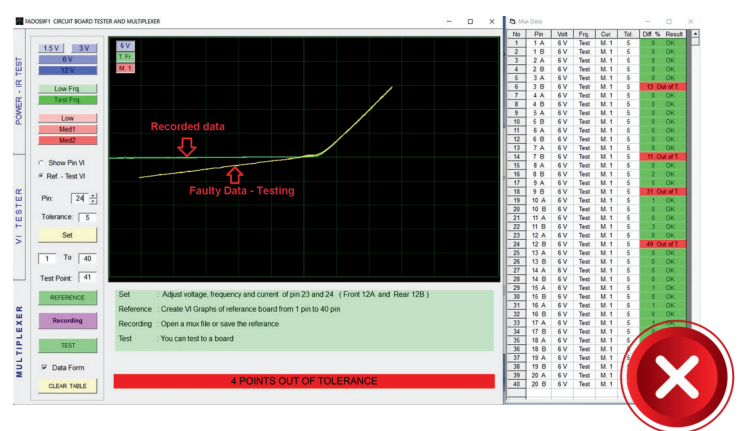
FADOS9F1 CIRCUIT BOARD TESTER AND MULTIPLEXER

POWER - IR TEST

1.5 V
3 V
6 V
12 V

Low Frq.
Test Frq.

Low
Med1
Med2

VI TESTER

Show Pin VI
Ref. - Test VI

Pin: 24
Tolerance: 5

Set

1 To 40

Test Point: 41

MULTIPLEXER

REFERENCE
Recording
TEST

Data Form

CLEAR TABLE

6 V
T Fr
M 1

Recorded data

Faulty Data - Testing

Set : Adjust voltage, frequency and current of pin 23 and 24 ( Front 12A and Rear 12B )
Reference : Create VI Graphs of referance board from 1 pin to 40 pin
Recording : Open a mux file or save the referance
Test : You can test to a board

4 POINTS OUT OF TOLERANCE

Mux Data

| No | Pin | Volt | Frq. | Cur. | Tol. | Diff. % | Result |
|---|---|---|---|---|---|---|---|
| 1 | 1 A | 6 V | Test | M. 1 | 5 | 0 | OK |
| 2 | 1 B | 6 V | Test | M. 1 | 5 | 0 | OK |
| 3 | 2 A | 6 V | Test | M. 1 | 5 | 0 | OK |
| 4 | 2 B | 6 V | Test | M. 1 | 5 | 0 | OK |
| 5 | 3 A | 6 V | Test | M. 1 | 5 | 0 | OK |
| 6 | 3 B | 6 V | Test | M. 1 | 5 | 13 | Out of T |
| 7 | 4 A | 6 V | Test | M. 1 | 5 | 0 | OK |
| 8 | 4 B | 6 V | Test | M. 1 | 5 | 0 | OK |
| 9 | 5 A | 6 V | Test | M. 1 | 5 | 0 | OK |
| 10 | 5 B | 6 V | Test | M. 1 | 5 | 0 | OK |
| 11 | 6 A | 6 V | Test | M. 1 | 5 | 0 | OK |
| 12 | 6 B | 6 V | Test | M. 1 | 5 | 0 | OK |
| 13 | 7 A | 6 V | Test | M. 1 | 5 | 0 | OK |
| 14 | 7 B | 6 V | Test | M. 1 | 5 | 11 | Out of T |
| 15 | 8 A | 6 V | Test | M. 1 | 5 | 0 | OK |
| 16 | 8 B | 6 V | Test | M. 1 | 5 | 2 | OK |
| 17 | 9 A | 6 V | Test | M. 1 | 5 | 0 | OK |
| 18 | 9 B | 6 V | Test | M. 1 | 5 | 31 | Out of T |
| 19 | 10 A | 6 V | Test | M. 1 | 5 | 1 | OK |
| 20 | 10 B | 6 V | Test | M. 1 | 5 | 0 | OK |
| 21 | 11 A | 6 V | Test | M. 1 | 5 | 0 | OK |
| 22 | 11 B | 6 V | Test | M. 1 | 5 | 3 | OK |
| 23 | 12 A | 6 V | Test | M. 1 | 5 | 0 | OK |
| 24 | 12 B | 6 V | Test | M. 1 | 5 | 49 | Out of T |
| 25 | 13 A | 6 V | Test | M. 1 | 5 | 0 | OK |
| 26 | 13 B | 6 V | Test | M. 1 | 5 | 0 | OK |
| 27 | 14 A | 6 V | Test | M. 1 | 5 | 0 | OK |
| 28 | 14 B | 6 V | Test | M. 1 | 5 | 0 | OK |
| 29 | 15 A | 6 V | Test | M. 1 | 5 | 1 | OK |
| 30 | 15 B | 6 V | Test | M. 1 | 5 | 0 | OK |
| 31 | 16 A | 6 V | Test | M. 1 | 5 | 1 | OK |
| 32 | 16 B | 6 V | Test | M. 1 | 5 | 0 | OK |
| 33 | 17 A | 6 V | Test | M. 1 | 5 | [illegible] | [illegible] |
| 34 | 17 B | 6 V | Test | M. 1 | 5 | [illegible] | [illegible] |
| 35 | 18 A | 6 V | Test | M. 1 | 5 | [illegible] | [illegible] |
| 36 | 18 B | 6 V | Test | M. 1 | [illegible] | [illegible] | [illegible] |
| 37 | 19 A | 6 V | Test | M. 1 | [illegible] | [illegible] | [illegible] |
| 38 | 19 B | 6 V | Test | M. 1 | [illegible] | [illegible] | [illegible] |
| 39 | 20 A | 6 V | Test | M. 1 | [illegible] | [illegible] | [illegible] |
| 40 | 20 B | 6 V | Test | M. 1 | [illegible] | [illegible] | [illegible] |